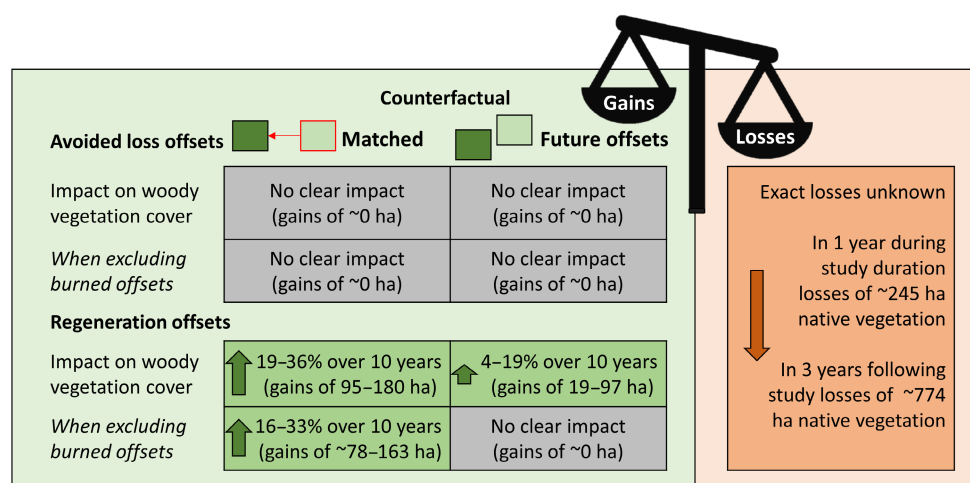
Gains

Losses

Counterfactual

Avoided loss offsets

Matched

Future offsets

| | | |
|---|---|---|
| Impact on woody vegetation cover | No clear impact (gains of ~0 ha) | No clear impact (gains of ~0 ha) |
| *When excluding burned offsets* | No clear impact (gains of ~0 ha) | No clear impact (gains of ~0 ha) |

Regeneration offsets

| | | |
|---|---|---|
| Impact on woody vegetation cover | 19–36% over 10 years (gains of 95–180 ha) | 4–19% over 10 years (gains of 19–97 ha) |
| *When excluding burned offsets* | 16–33% over 10 years (gains of ~78–163 ha) | No clear impact (gains of ~0 ha) |

Exact losses unknown

In 1 year during study duration losses of ~245 ha native vegetation

In 3 years following study losses of ~774 ha native vegetation